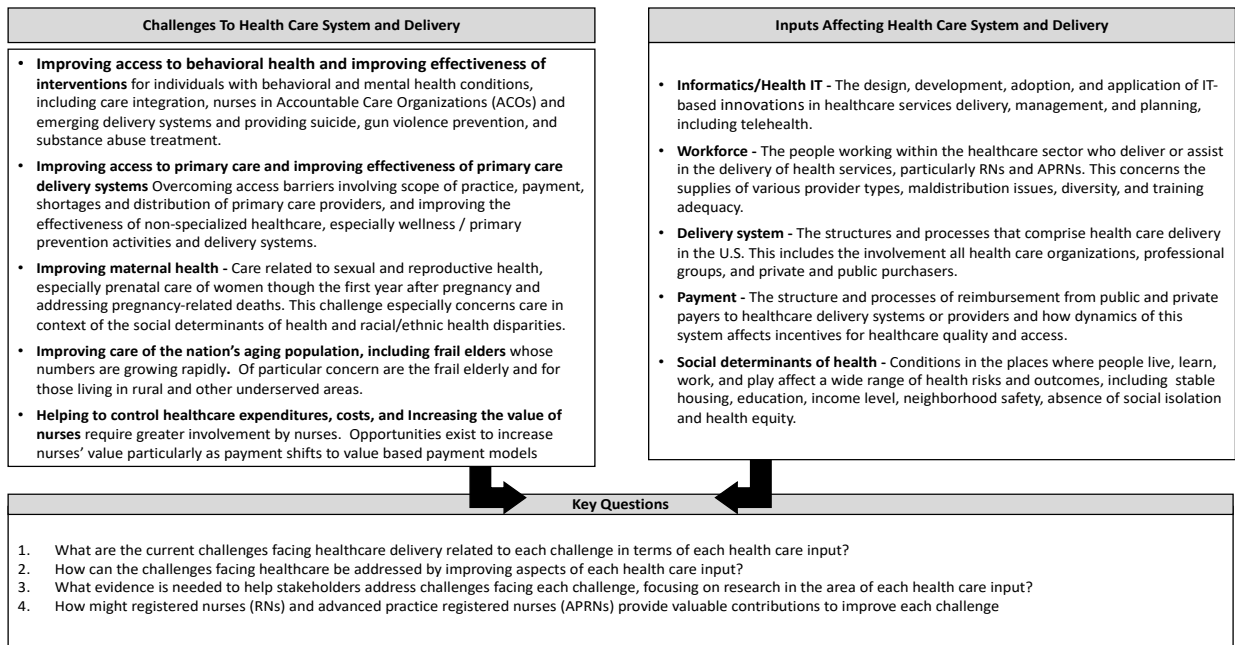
Challenges To Health Care System and Delivery

• **Improving access to behavioral health and improving effectiveness of interventions** for individuals with behavioral and mental health conditions, including care integration, nurses in Accountable Care Organizations (ACOs) and emerging delivery systems and providing suicide, gun violence prevention, and substance abuse treatment.

• **Improving access to primary care and improving effectiveness of primary care delivery systems** Overcoming access barriers involving scope of practice, payment, shortages and distribution of primary care providers, and improving the effectiveness of non-specialized healthcare, especially wellness / primary prevention activities and delivery systems.

• **Improving maternal health -** Care related to sexual and reproductive health, especially prenatal care of women though the first year after pregnancy and addressing pregnancy-related deaths. This challenge especially concerns care in context of the social determinants of health and racial/ethnic health disparities.

• **Improving care of the nation's aging population, including frail elders** whose numbers are growing rapidly**.** Of particular concern are the frail elderly and for those living in rural and other underserved areas.

• **Helping to control healthcare expenditures, costs, and Increasing the value of nurses** require greater involvement by nurses. Opportunities exist to increase nurses' value particularly as payment shifts to value based payment models

Inputs Affecting Health Care System and Delivery

• **Informatics/Health IT -** The design, development, adoption, and application of IT-based innovations in healthcare services delivery, management, and planning, including telehealth.

• **Workforce -** The people working within the healthcare sector who deliver or assist in the delivery of health services, particularly RNs and APRNs. This concerns the supplies of various provider types, maldistribution issues, diversity, and training adequacy.

• **Delivery system -** The structures and processes that comprise health care delivery in the U.S. This includes the involvement all health care organizations, professional groups, and private and public purchasers.

• **Payment -** The structure and processes of reimbursement from public and private payers to healthcare delivery systems or providers and how dynamics of this system affects incentives for healthcare quality and access.

• **Social determinants of health -** Conditions in the places where people live, learn, work, and play affect a wide range of health risks and outcomes, including stable housing, education, income level, neighborhood safety, absence of social isolation and health equity.

Key Questions

1. What are the current challenges facing healthcare delivery related to each challenge in terms of each health care input?
2. How can the challenges facing healthcare be addressed by improving aspects of each health care input?
3. What evidence is needed to help stakeholders address challenges facing each challenge, focusing on research in the area of each health care input?
4. How might registered nurses (RNs) and advanced practice registered nurses (APRNs) provide valuable contributions to improve each challenge